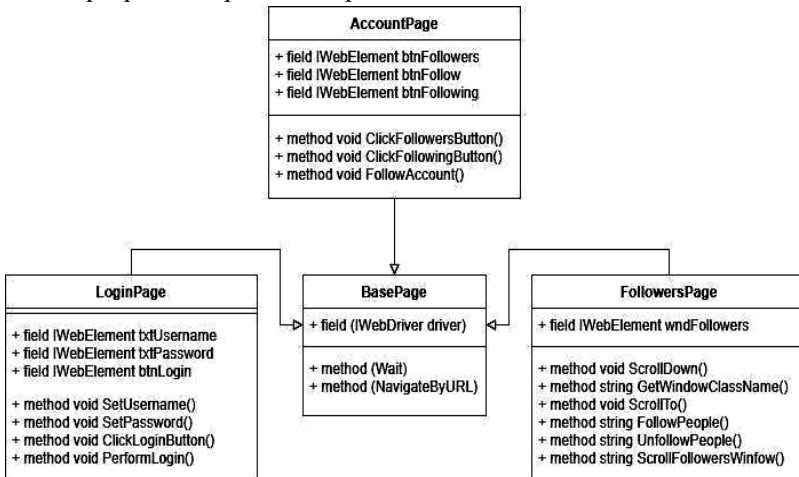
AccountPage

+ field IWebElement btnFollowers
+ field IWebElement btnFollow
+ field IWebElement btnFollowing

+ method void ClickFollowersButton()
+ method void ClickFollowingButton()
+ method void FollowAccount()

LoginPage

+ field IWebElement txtUsername
+ field IWebElement txtPassword
+ field IWebElement btnLogin

+ method void SetUsername()
+ method void SetPassword()
+ method void ClickLoginButton()
+ method void PerformLogin()

BasePage

+ field (IWebDriver driver)

+ method (Wait)
+ method (NavigateByURL)

FollowersPage

+ field IWebElement wndFollowers

+ method void ScrollDown()
+ method string GetWindowClassName()
+ method void ScrollTo()
+ method string FollowPeople()
+ method string UnfollowPeople()
+ method string ScrollFollowersWinfow()